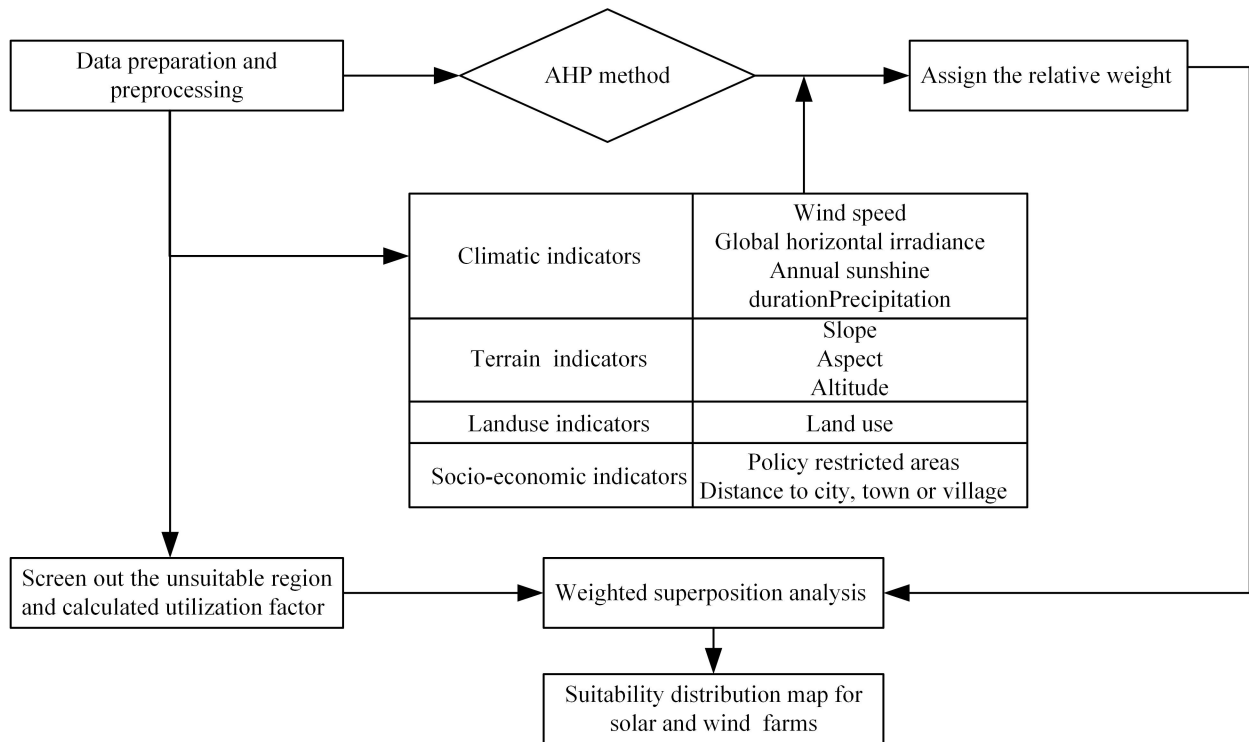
Data preparation and preprocessing

AHP method

Assign the relative weight

| Climatic indicators | Wind speed<br>Global horizontal irradiance<br>Annual sunshine durationPrecipitation |
|---|---|
| Terrain indicators | Slope<br>Aspect<br>Altitude |
| Landuse indicators | Land use |
| Socio-economic indicators | Policy restricted areas<br>Distance to city, town or village |

Screen out the unsuitable region and calculated utilization factor

Weighted superposition analysis

Suitability distribution map for solar and wind farms